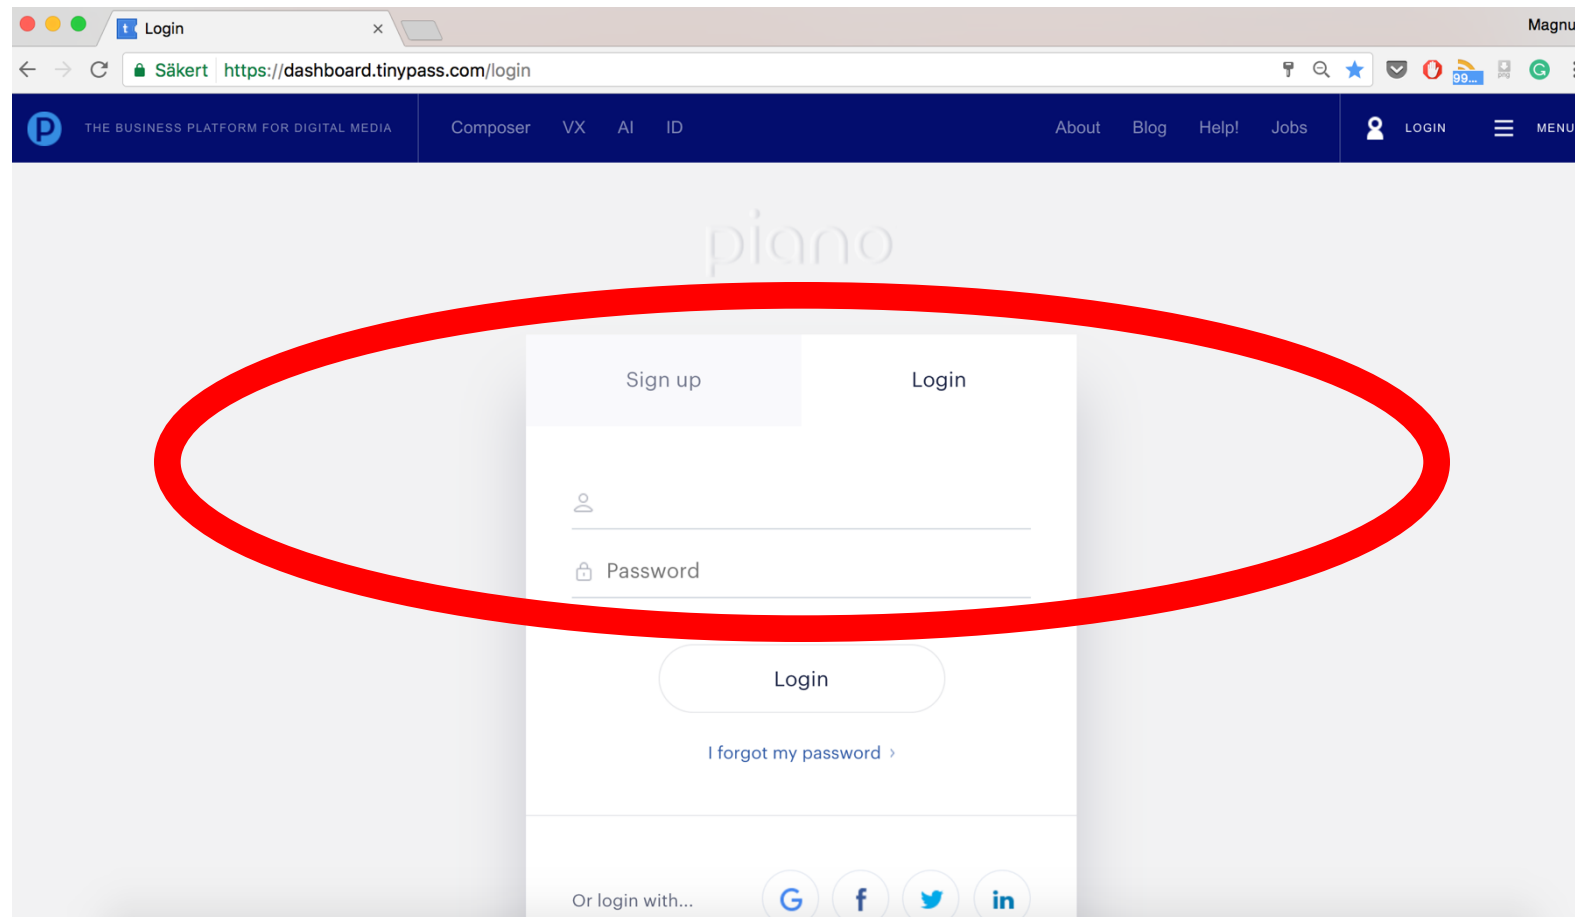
Login ×

Magnu

Säkert https://dashboard.tinypass.com/login

99...

THE BUSINESS PLATFORM FOR DIGITAL MEDIA

Composer VX AI ID

About Blog Help! Jobs

LOGIN

MENU

piano

Sign up

Login

Password

Login

I forgot my password ›

Or login with...

G f in